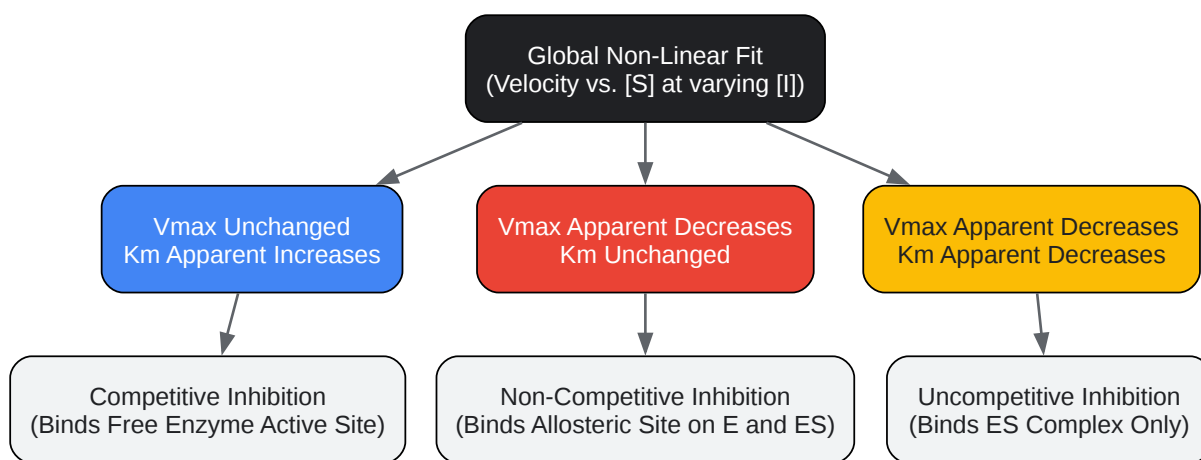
Global Non-Linear Fit
(Velocity vs. [S] at varying [I])

Vmax Unchanged
Km Apparent Increases

Vmax Apparent Decreases
Km Unchanged

Vmax Apparent Decreases
Km Apparent Decreases

Competitive Inhibition
(Binds Free Enzyme Active Site)

Non-Competitive Inhibition
(Binds Allosteric Site on E and ES)

Uncompetitive Inhibition
(Binds ES Complex Only)